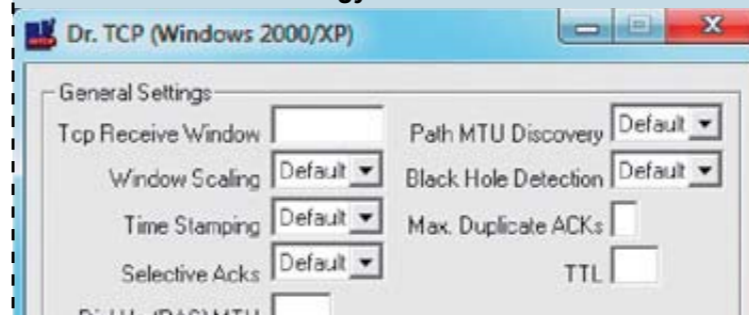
Dr. TCP (Windows 2000/XP)

General Settings

Tcp Receive Window

Window Scaling Default

Time Stamping Default

Selective Acks Default

Path MTU Discovery Default

Black Hole Detection Default

Max. Duplicate ACKs

TTL

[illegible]